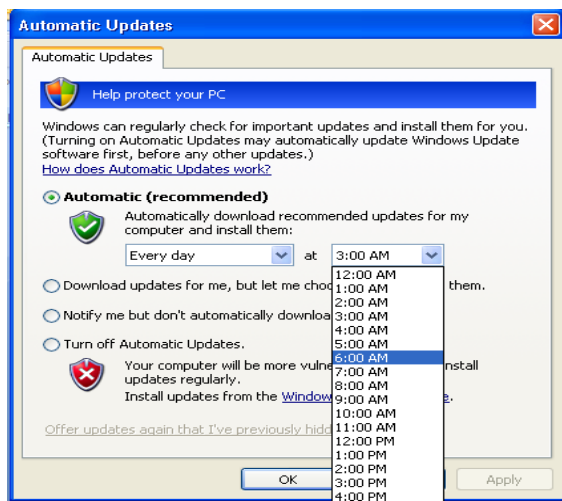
Automatic Updates

Automatic Updates

Help protect your PC

Windows can regularly check for important updates and install them for you. (Turning on Automatic Updates may automatically update Windows Update software first, before any other updates.)
How does Automatic Updates work?

Automatic (recommended)

Automatically download recommended updates for my computer and install them:

Every day at 3:00 AM

12:00 AM
1:00 AM
2:00 AM
3:00 AM
4:00 AM
5:00 AM
6:00 AM
7:00 AM
8:00 AM
9:00 AM
10:00 AM
11:00 AM
12:00 PM
1:00 PM
2:00 PM
3:00 PM
4:00 PM

Download updates for me, but let me choo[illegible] them.

Notify me but don't automatically downloa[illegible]

Turn off Automatic Updates.

Your computer will be more vulne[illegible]nstall updates regularly.

Install updates from the Window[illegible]e.

Offer updates again that I've previously hidd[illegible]

OK

Apply